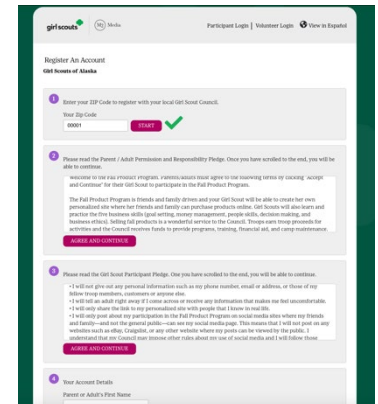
girlscouts | Menu | Participant Login | Volunteer Login | View in Español

Register An Account
Girl Scouts of Alaska

1
Enter your ZIP Code to register with your local Girl Scout Council.
Your Zip Code
00001
START

2
Please read the Parent / Adult Permission and Responsibility Pledge. Once you have scrolled to the end, you will be able to continue.

Welcome to the Fall Product Program. Parents/adults must agree to the following terms by clicking "Accept and Continue" for their Girl Scout to participate in the Fall Product Program.

The Fall Product Program is friendly and family driven and your Girl Scout will be able to create her own personalized site where her friends and family can purchase products online. Girl Scouts will also learn and practice the five business skills (goal setting, money management, people skills, decision making, and business ethics). Selling fall products is a wonderful service to the Council. Troops earn troop proceeds for activities and the Council receives funds to provide programs, training, financial aid, and camp maintenance.

AGREE AND CONTINUE

3
Please read the Girl Scout Participant Pledge. One you have scrolled to the end, you will be able to continue.

• I will not give out any personal information such as my phone number, email or address, or those of my fellow troop members, customers or anyone else.
• I will tell an adult right away if I come across or receive any information that makes me feel uncomfortable.
• I will only share the link to my personalized site with people that I know in real life.
• I will only post about my participation in the Fall Product Program on social media sites where my friends and family—and not the general public—can see my social media page. This means that I will not post on any websites such as eBay, Craigslist, or any other website where my posts can be viewed by the public. I understand that my Council may impose other rules about my use of social media and I will follow those

AGREE AND CONTINUE

4
Your Account Details
Parent or Adult's First Name